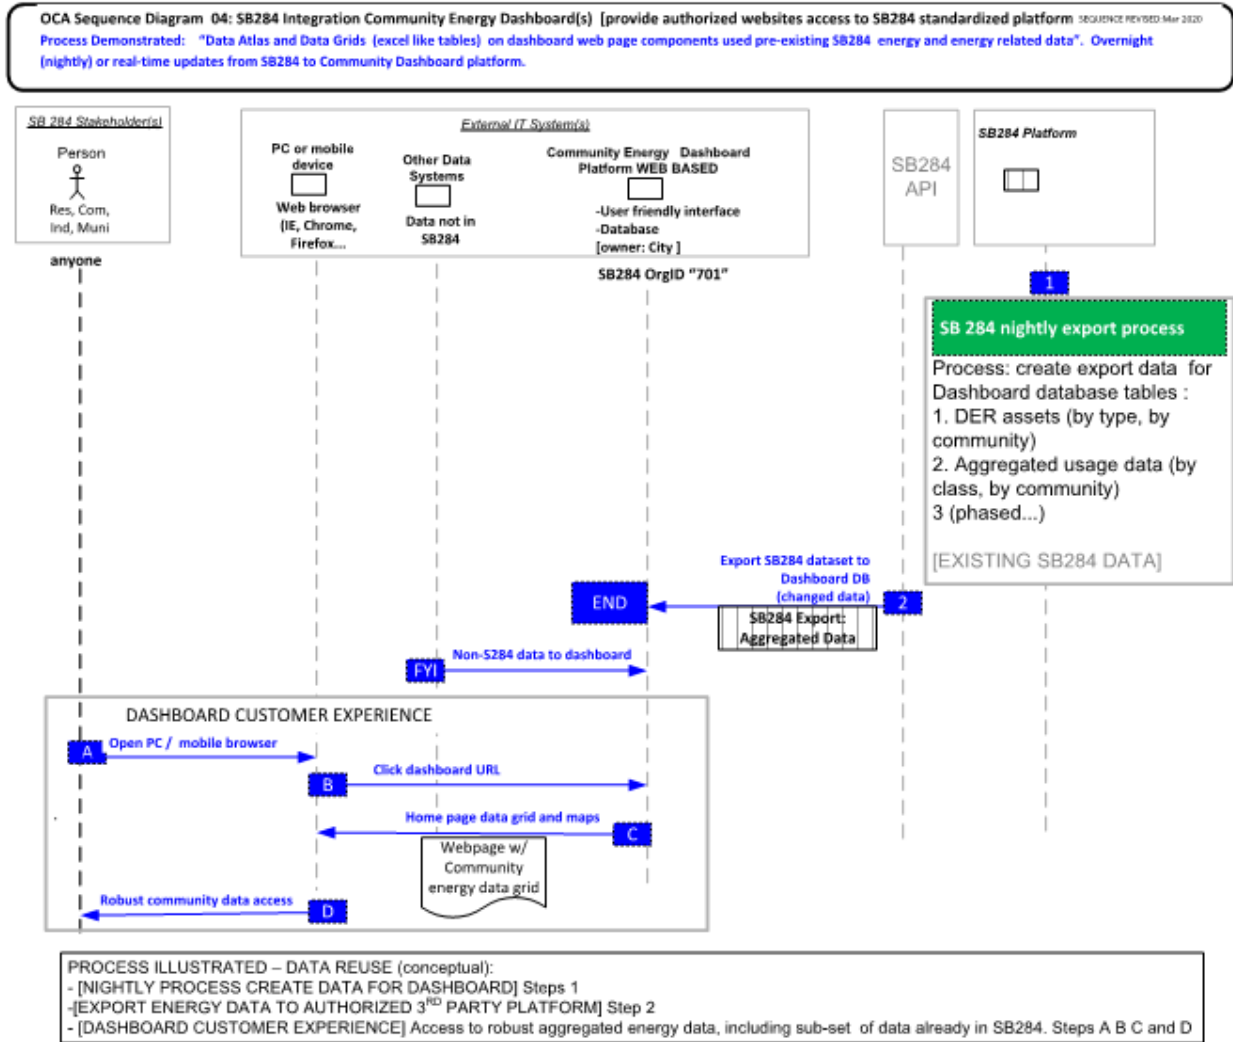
OCA Sequence Diagram 04: SB284 Integration Community Energy Dashboard(s) [provide authorized websites access to SB284 standardized platform SEQUENCE REVISED Mar 2020

Process Demonstrated: "Data Atlas and Data Grids (excel like tables) on dashboard web page components used pre-existing SB284 energy and energy related data". Overnight (nightly) or real-time updates from SB284 to Community Dashboard platform.

SB 284 Stakeholder(s)

Person

Res, Com, Ind, Muni

anyone

External IT System(s)

PC or mobile device

Web browser (IE, Chrome, Firefox...

Other Data Systems

Data not in SB284

Community Energy Dashboard Platform WEB BASED

-User friendly interface
-Database
[owner: City]

SB284 OrgID "701"

SB284 API

SB284 Platform

1

SB 284 nightly export process

Process: create export data for Dashboard database tables :
1. DER assets (by type, by community)
2. Aggregated usage data (by class, by community)
3 (phased...)

[EXISTING SB284 DATA]

Export SB284 dataset to Dashboard DB (changed data)

2

END

SB284 Export: Aggregated Data

FYI

Non-S284 data to dashboard

DASHBOARD CUSTOMER EXPERIENCE

A

Open PC / mobile browser

B

Click dashboard URL

Home page data grid and maps

C

Webpage w/ Community energy data grid

Robust community data access

D

PROCESS ILLUSTRATED – DATA REUSE (conceptual):
- [NIGHTLY PROCESS CREATE DATA FOR DASHBOARD] Steps 1
-[EXPORT ENERGY DATA TO AUTHORIZED 3$^{RD}$ PARTY PLATFORM] Step 2
- [DASHBOARD CUSTOMER EXPERIENCE] Access to robust aggregated energy data, including sub-set of data already in SB284. Steps A B C and D